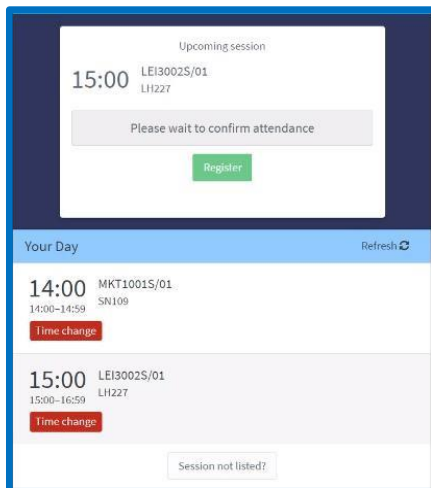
Upcoming session

15:00 LEI3002S/01
LH227

Please wait to confirm attendance

Register

Your Day

Refresh

14:00 MKT1001S/01
14:00–14:59 SN109
Time change

15:00 LEI3002S/01
15:00–16:59 LH227
Time change

Session not listed?